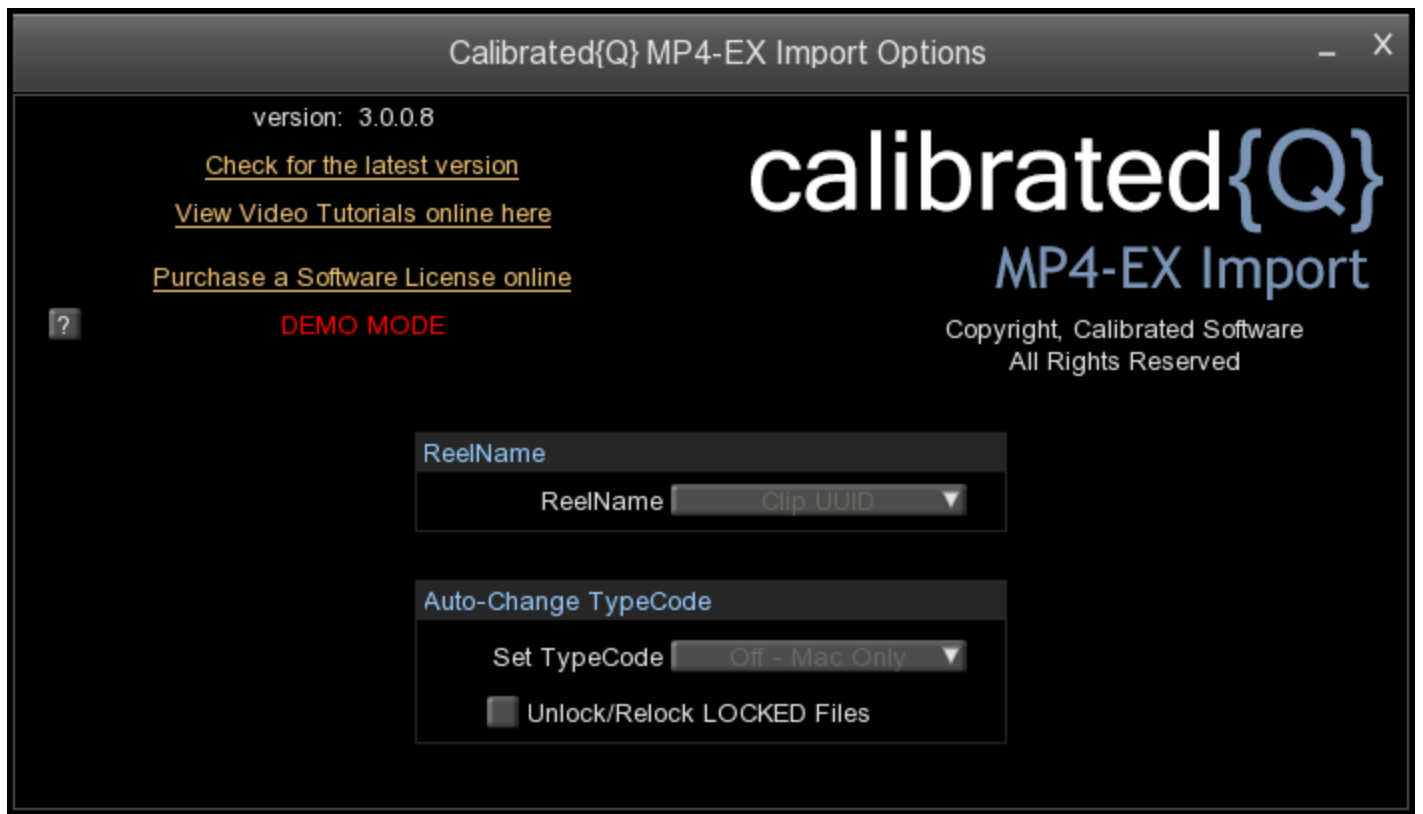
Calibrated{Q} MP4-EX Import Options

_ X

version: 3.0.0.8

Check for the latest version

View Video Tutorials online here

Purchase a Software License online

?

DEMO MODE

calibrated{Q}

MP4-EX Import

Copyright, Calibrated Software
All Rights Reserved

ReelName

ReelName Clip UUID

Auto-Change TypeCode

Set TypeCode Off - Mac Only

Unlock/Relock LOCKED Files